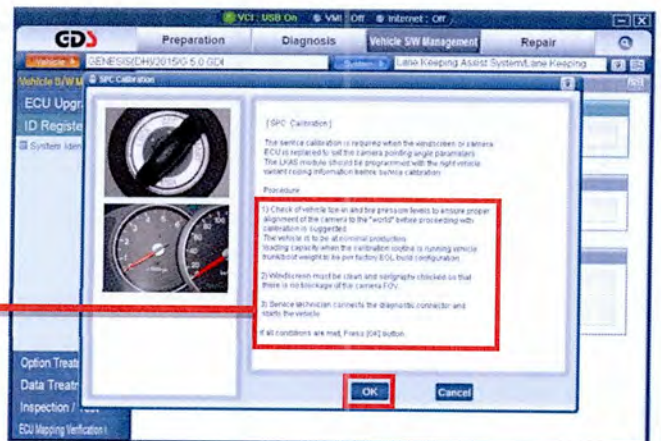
VCI : USB On   VMI Off   Internet : Off

GDS   Preparation   Diagnosis   Vehicle S/W Management   Repair

Vehicle   GENESIS(DH)/2015/G 5.0 GDI   System   Lane Keeping Assist System/Lane Keeping

Vehicle S/W M   SPC Calibration

ECU Upgr

ID Registe

System Iden

[SPC Calibration]

The service calibration is required when the windscreen or camera ECU is replaced to set the camera pointing angle parameters. The LKAS module should be programmed with the right vehicle variant coding information before service calibration.

Procedure

1) Check of vehicle tire air and tire pressure levels to ensure proper alignment of the camera to the "world" before proceeding with calibration is suggested. The vehicle is to be at nominal production loading capacity when the calibration routine is running vehicle trunk/boot weight to be per factory EOL build configuration.

2) Windscreen must be clean and sight checked so that there is no blockage of the camera FOV.

3) Service technician connects the diagnostic connector and starts the vehicle.

If all conditions are met, Press [OK] button.

OK   Cancel

Option Treat

Data Treat

Inspection /

ECU Mapping Verification